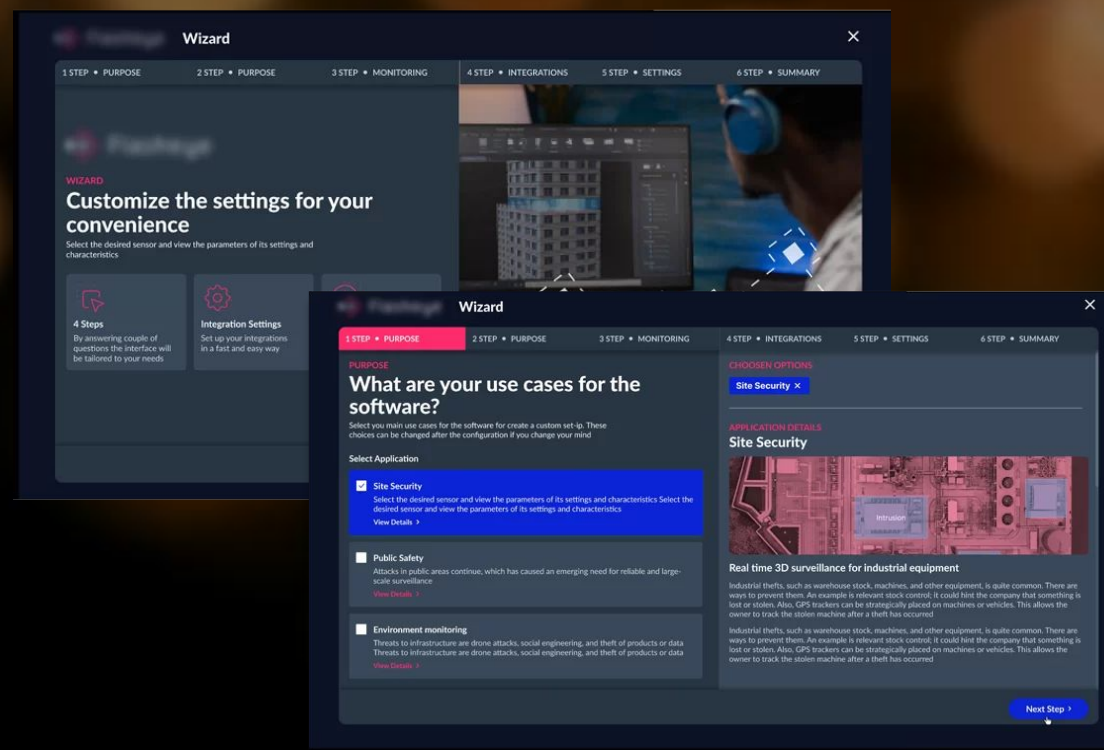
Wizard

1 STEP • PURPOSE
2 STEP • PURPOSE
3 STEP • MONITORING
4 STEP • INTEGRATIONS
5 STEP • SETTINGS
6 STEP • SUMMARY

WIZARD

Customize the settings for your convenience

Select the desired sensor and view the parameters of its settings and characteristics

4 Steps
By answering couple of questions the interface will be tailored to your needs

Integration Settings
Set up your integrations in a fast and easy way

Wizard

1 STEP • PURPOSE
2 STEP • PURPOSE
3 STEP • MONITORING
4 STEP • INTEGRATIONS
5 STEP • SETTINGS
6 STEP • SUMMARY

PURPOSE

What are your use cases for the software?

Select you main use cases for the software for create a custom set-ip. These choices can be changed after the configuration if you change your mind

Select Application

Site Security
Select the desired sensor and view the parameters of its settings and characteristics Select the desired sensor and view the parameters of its settings and characteristics
View Details >

Public Safety
Attacks in public areas continue, which has caused an emerging need for reliable and large-scale surveillance
View Details >

Environment monitoring
Threats to infrastructure are drone attacks, social engineering, and theft of products or data Threats to infrastructure are drone attacks, social engineering, and theft of products or data
View Details >

CHOOSEN OPTIONS

Site Security ×

APPLICATION DETAILS

Site Security

Intrusion

Real time 3D surveillance for industrial equipment

Industrial thefts, such as warehouse stock, machines, and other equipment, is quite common. There are ways to prevent them. An example is relevant stock control; it could hint the company that something is lost or stolen. Also, GPS trackers can be strategically placed on machines or vehicles. This allows the owner to track the stolen machine after a theft has occurred

Industrial thefts, such as warehouse stock, machines, and other equipment, is quite common. There are ways to prevent them. An example is relevant stock control; it could hint the company that something is lost or stolen. Also, GPS trackers can be strategically placed on machines or vehicles. This allows the owner to track the stolen machine after a theft has occurred

Next Step >